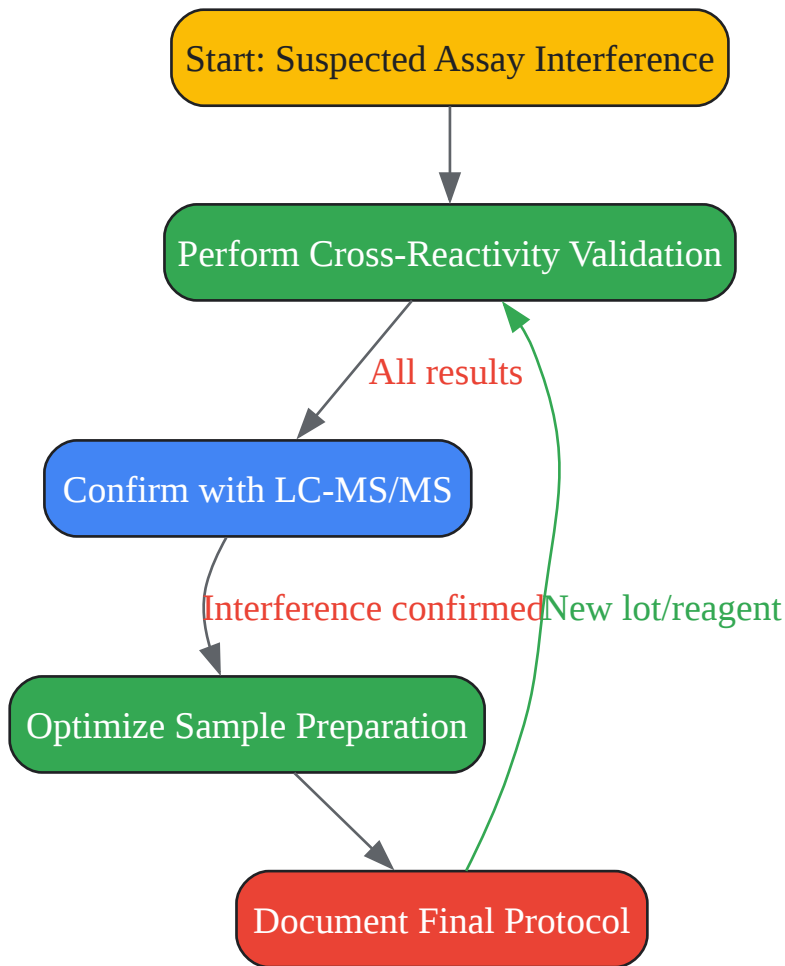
Start: Suspected Assay Interference

Perform Cross-Reactivity Validation

All results

Confirm with LC-MS/MS

Interference confirmed

New lot/reagent

Optimize Sample Preparation

Document Final Protocol